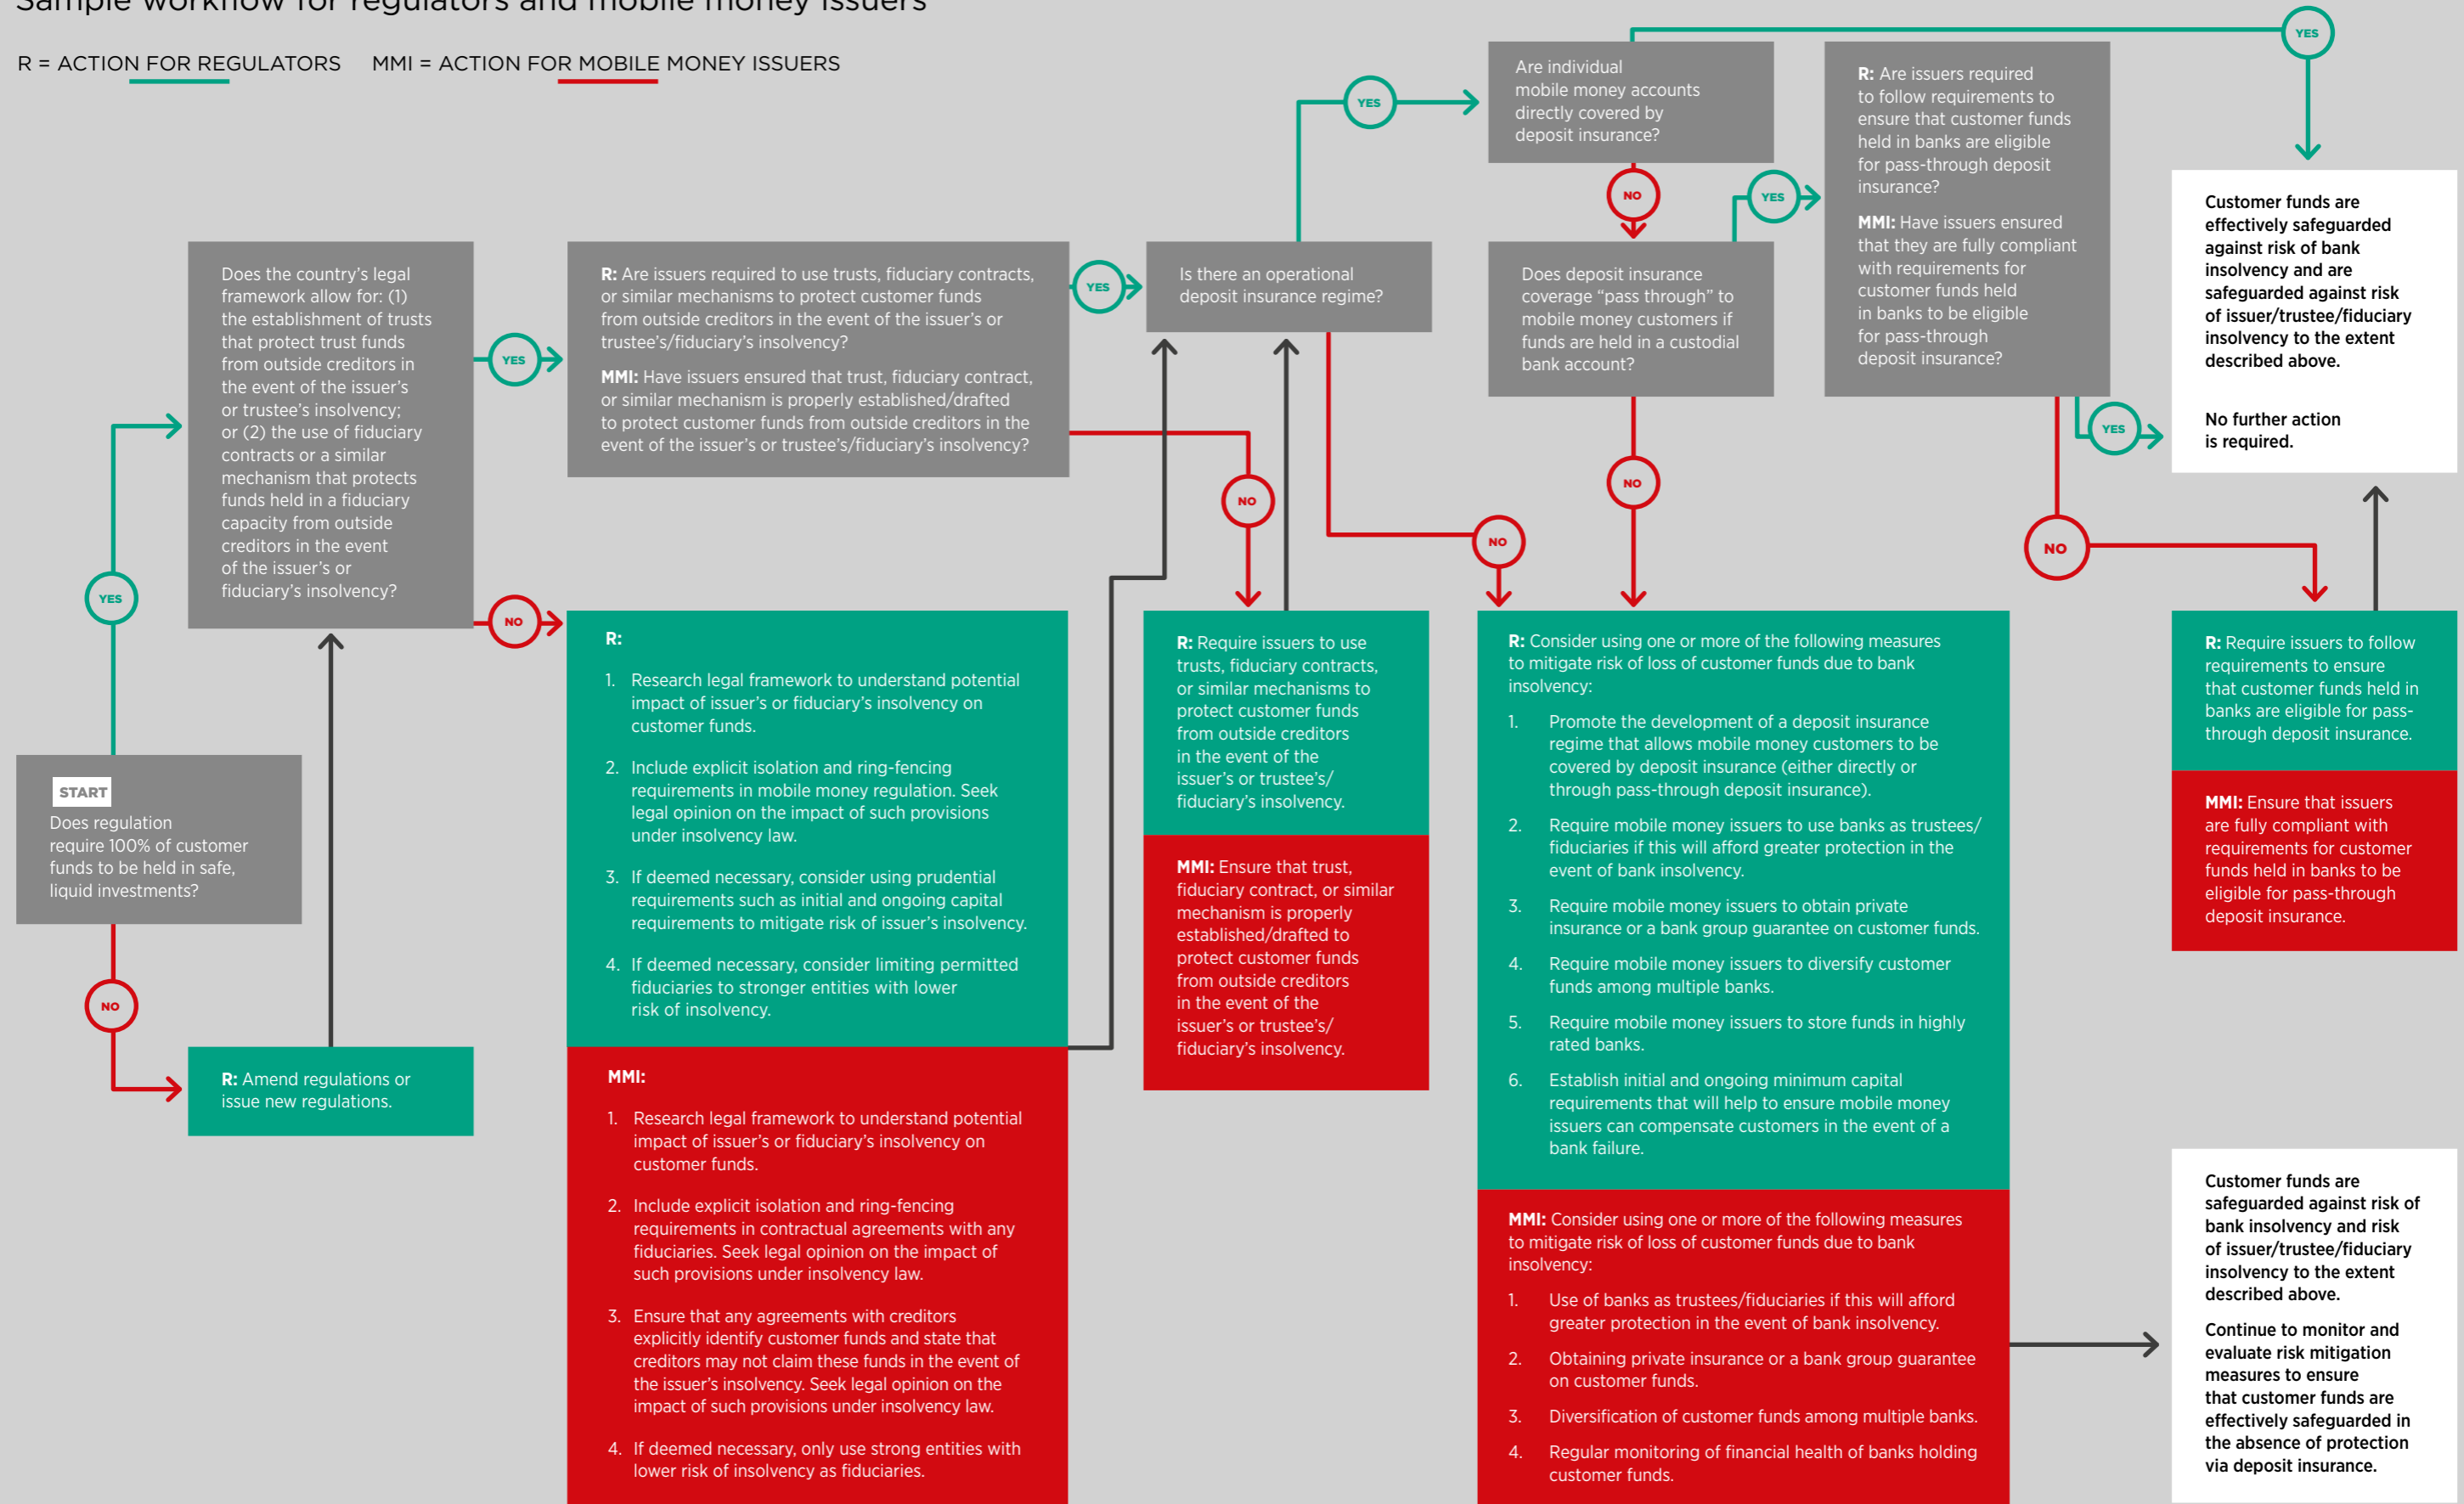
Sample workflow for regulators and mobile money issuers

R = ACTION FOR REGULATORS MMI = ACTION FOR MOBILE MONEY ISSUERS

START
Does regulation require 100% of customer funds to be held in safe, liquid investments?

YES

NO

R: Amend regulations or issue new regulations.

Does the country's legal framework allow for: (1) the establishment of trusts that protect trust funds from outside creditors in the event of the issuer's or trustee's insolvency; or (2) the use of fiduciary contracts or a similar mechanism that protects funds held in a fiduciary capacity from outside creditors in the event of the issuer's or fiduciary's insolvency?

YES

NO

R: Are issuers required to use trusts, fiduciary contracts, or similar mechanisms to protect customer funds from outside creditors in the event of the issuer's or trustee's/fiduciary's insolvency?

MMI: Have issuers ensured that trust, fiduciary contract, or similar mechanism is properly established/drafted to protect customer funds from outside creditors in the event of the issuer's or trustee's/fiduciary's insolvency?

R:

1. Research legal framework to understand potential impact of issuer's or fiduciary's insolvency on customer funds.

2. Include explicit isolation and ring-fencing requirements in mobile money regulation. Seek legal opinion on the impact of such provisions under insolvency law.

3. If deemed necessary, consider using prudential requirements such as initial and ongoing capital requirements to mitigate risk of issuer's insolvency.

4. If deemed necessary, consider limiting permitted fiduciaries to stronger entities with lower risk of insolvency.

MMI:

1. Research legal framework to understand potential impact of issuer's or fiduciary's insolvency on customer funds.

2. Include explicit isolation and ring-fencing requirements in contractual agreements with any fiduciaries. Seek legal opinion on the impact of such provisions under insolvency law.

3. Ensure that any agreements with creditors explicitly identify customer funds and state that creditors may not claim these funds in the event of the issuer's insolvency. Seek legal opinion on the impact of such provisions under insolvency law.

4. If deemed necessary, only use strong entities with lower risk of insolvency as fiduciaries.

YES

NO

Is there an operational deposit insurance regime?

R: Require issuers to use trusts, fiduciary contracts, or similar mechanisms to protect customer funds from outside creditors in the event of the issuer's or trustee's/ fiduciary's insolvency.

MMI: Ensure that trust, fiduciary contract, or similar mechanism is properly established/drafted to protect customer funds from outside creditors in the event of the issuer's or trustee's/ fiduciary's insolvency.

YES

Are individual mobile money accounts directly covered by deposit insurance?

NO

NO

Does deposit insurance coverage "pass through" to mobile money customers if funds are held in a custodial bank account?

YES

NO

R: Are issuers required to follow requirements to ensure that customer funds held in banks are eligible for pass-through deposit insurance?

MMI: Have issuers ensured that they are fully compliant with requirements for customer funds held in banks to be eligible for pass-through deposit insurance?

YES

YES

NO

R: Consider using one or more of the following measures to mitigate risk of loss of customer funds due to bank insolvency:

1. Promote the development of a deposit insurance regime that allows mobile money customers to be covered by deposit insurance (either directly or through pass-through deposit insurance).

2. Require mobile money issuers to use banks as trustees/ fiduciaries if this will afford greater protection in the event of bank insolvency.

3. Require mobile money issuers to obtain private insurance or a bank group guarantee on customer funds.

4. Require mobile money issuers to diversify customer funds among multiple banks.

5. Require mobile money issuers to store funds in highly rated banks.

6. Establish initial and ongoing minimum capital requirements that will help to ensure mobile money issuers can compensate customers in the event of a bank failure.

MMI: Consider using one or more of the following measures to mitigate risk of loss of customer funds due to bank insolvency:

1. Use of banks as trustees/fiduciaries if this will afford greater protection in the event of bank insolvency.

2. Obtaining private insurance or a bank group guarantee on customer funds.

3. Diversification of customer funds among multiple banks.

4. Regular monitoring of financial health of banks holding customer funds.

Customer funds are effectively safeguarded against risk of bank insolvency and are safeguarded against risk of issuer/trustee/fiduciary insolvency to the extent described above.

No further action is required.

R: Require issuers to follow requirements to ensure that customer funds held in banks are eligible for pass-through deposit insurance.

MMI: Ensure that issuers are fully compliant with requirements for customer funds held in banks to be eligible for pass-through deposit insurance.

Customer funds are safeguarded against risk of bank insolvency and risk of issuer/trustee/fiduciary insolvency to the extent described above.

Continue to monitor and evaluate risk mitigation measures to ensure that customer funds are effectively safeguarded in the absence of protection via deposit insurance.